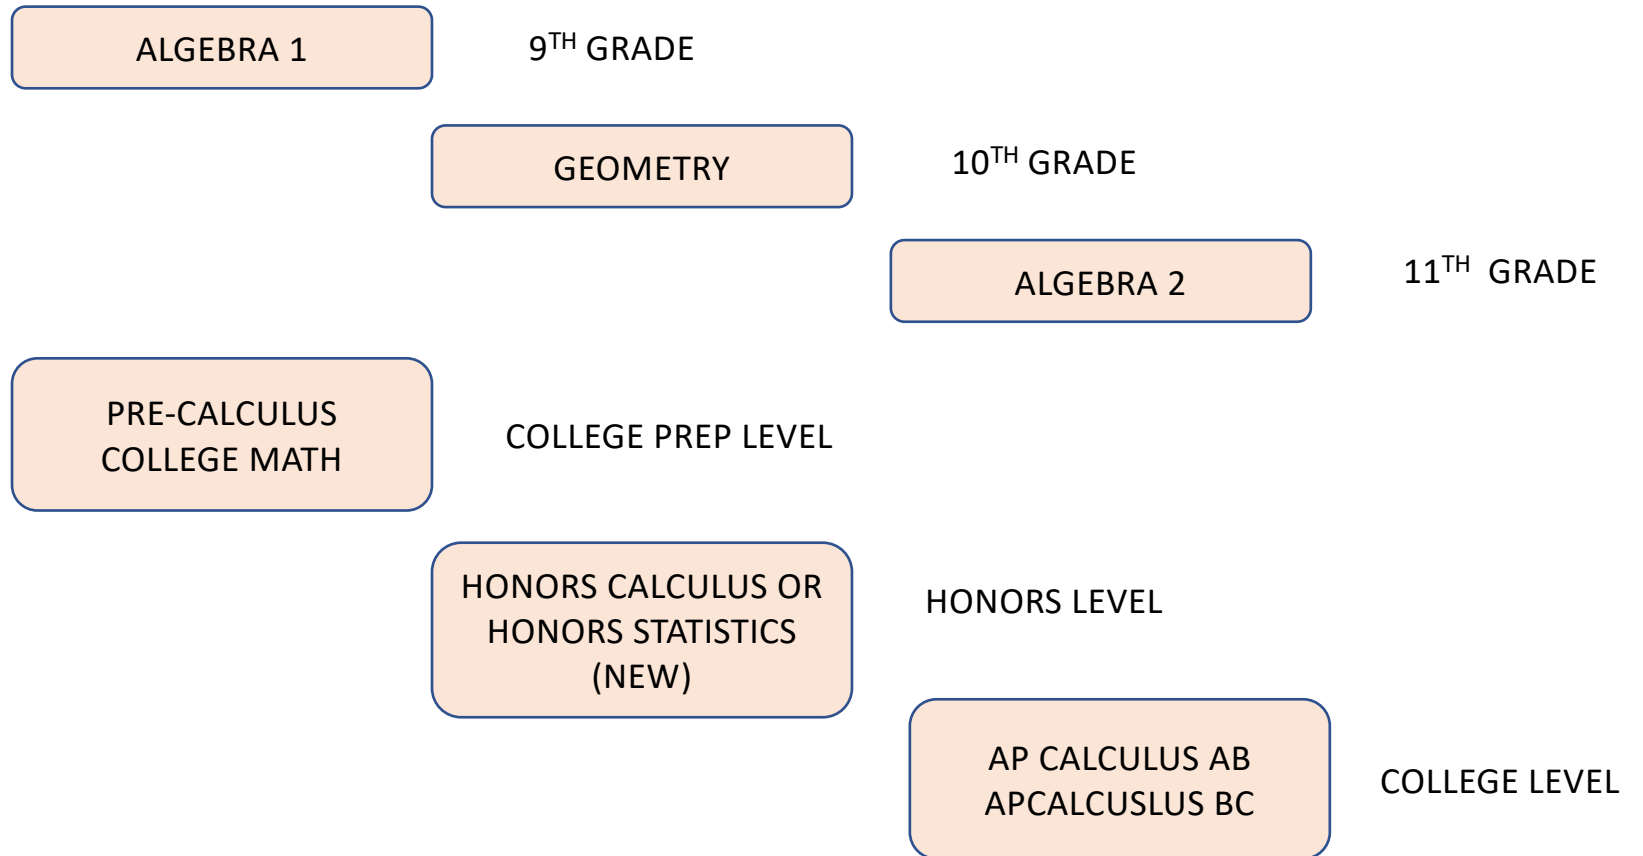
ALGEBRA 1

9$^{TH}$ GRADE

GEOMETRY

10$^{TH}$ GRADE

ALGEBRA 2

11$^{TH}$ GRADE

PRE-CALCULUS
COLLEGE MATH

COLLEGE PREP LEVEL

HONORS CALCULUS OR
HONORS STATISTICS
(NEW)

HONORS LEVEL

AP CALCULUS AB
APCALCUSLUS BC

COLLEGE LEVEL